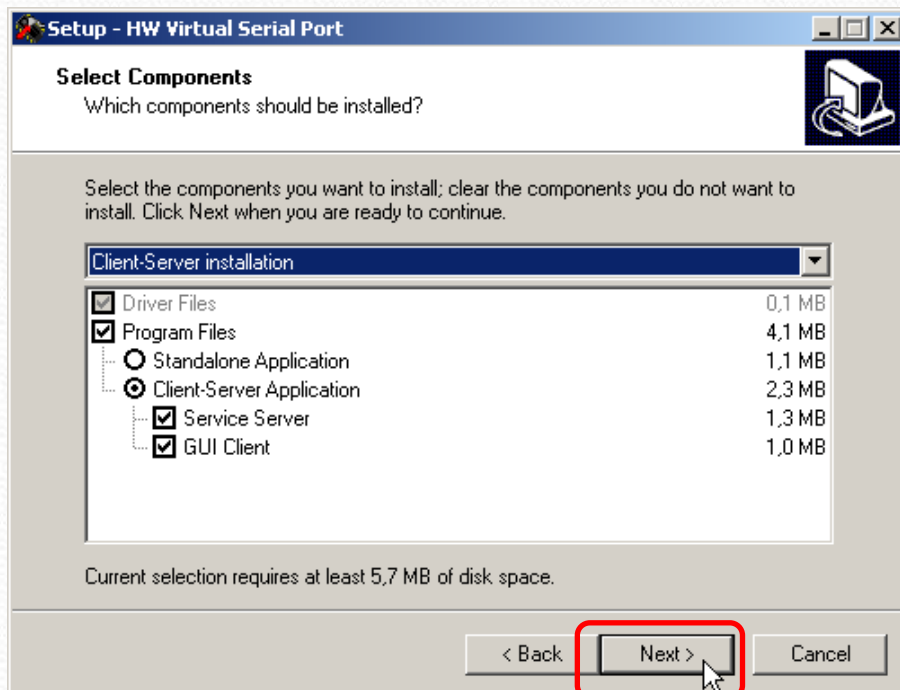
Setup - HW Virtual Serial Port

Select Components
Which components should be installed?

Select the components you want to install; clear the components you do not want to install. Click Next when you are ready to continue.

Client-Server installation

| | |
|---|---|
| Driver Files | 0,1 MB |
| Program Files | 4,1 MB |
| Standalone Application | 1,1 MB |
| Client-Server Application | 2,3 MB |
| Service Server | 1,3 MB |
| GUI Client | 1,0 MB |

Current selection requires at least 5,7 MB of disk space.

< Back Next > Cancel